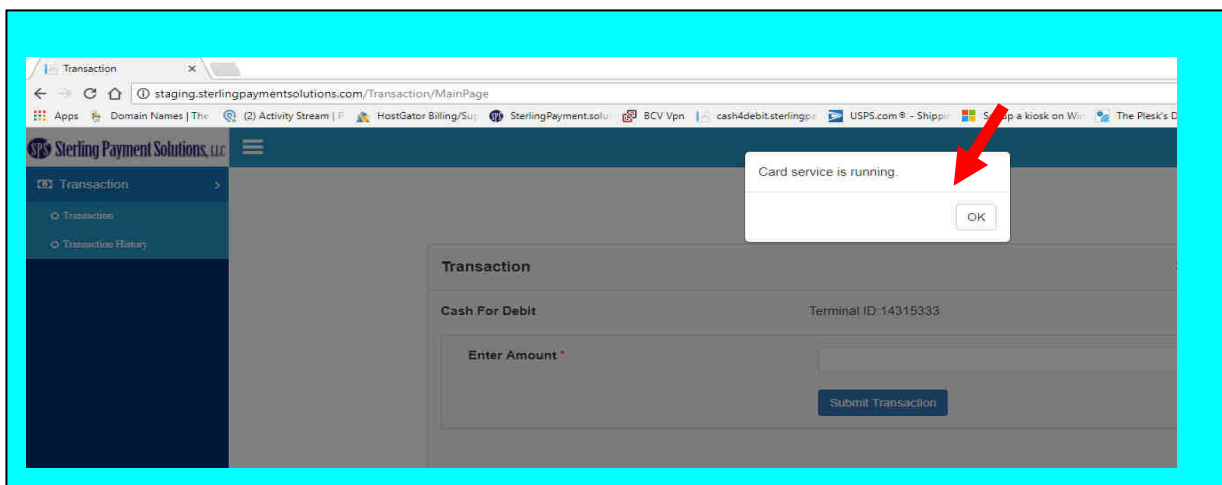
Transaction ×

staging.sterlingpaymentsolutions.com/Transaction/MainPage

Apps Domain Names | The (2) Activity Stream | F HostGator Billing/Su SterlingPayment.solu BCV Vpn cash4debit.sterlingpa USPS.com® - Shippi S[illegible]p a kiosk on Wi The Plesk's D

SPS Sterling Payment Solutions, LLC

Transaction >

Transaction

Transaction History

Card service is running.

OK

Transaction

Cash For Debit

Terminal ID:14315333

Enter Amount *

Submit Transaction